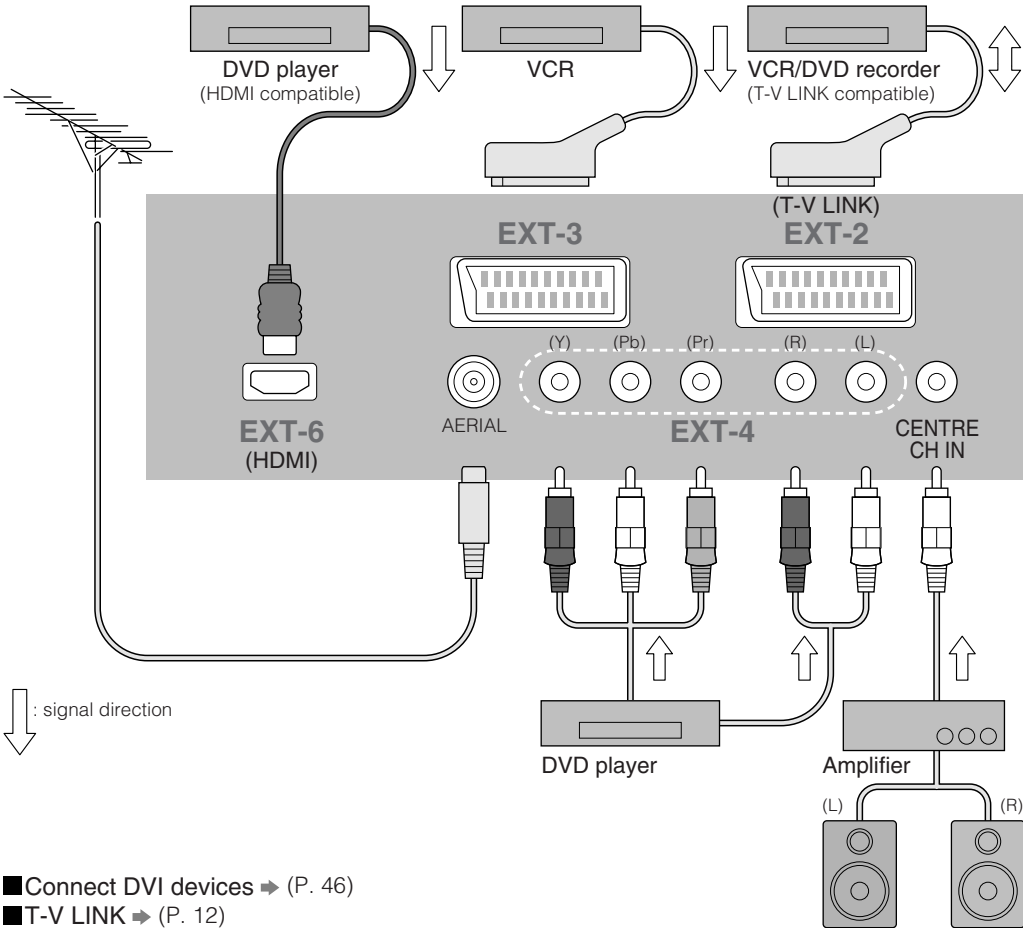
DVD player
(HDMI compatible)

VCR

VCR/DVD recorder
(T-V LINK compatible)

(T-V LINK)

EXT-3

EXT-2

(Y) (Pb) (Pr) (R) (L)

EXT-6
(HDMI)

AERIAL

EXT-4

CENTRE
CH IN

: signal direction

DVD player

Amplifier

(L) (R)

■Connect DVI devices ➡ (P. 46)
■T-V LINK ➡ (P. 12)